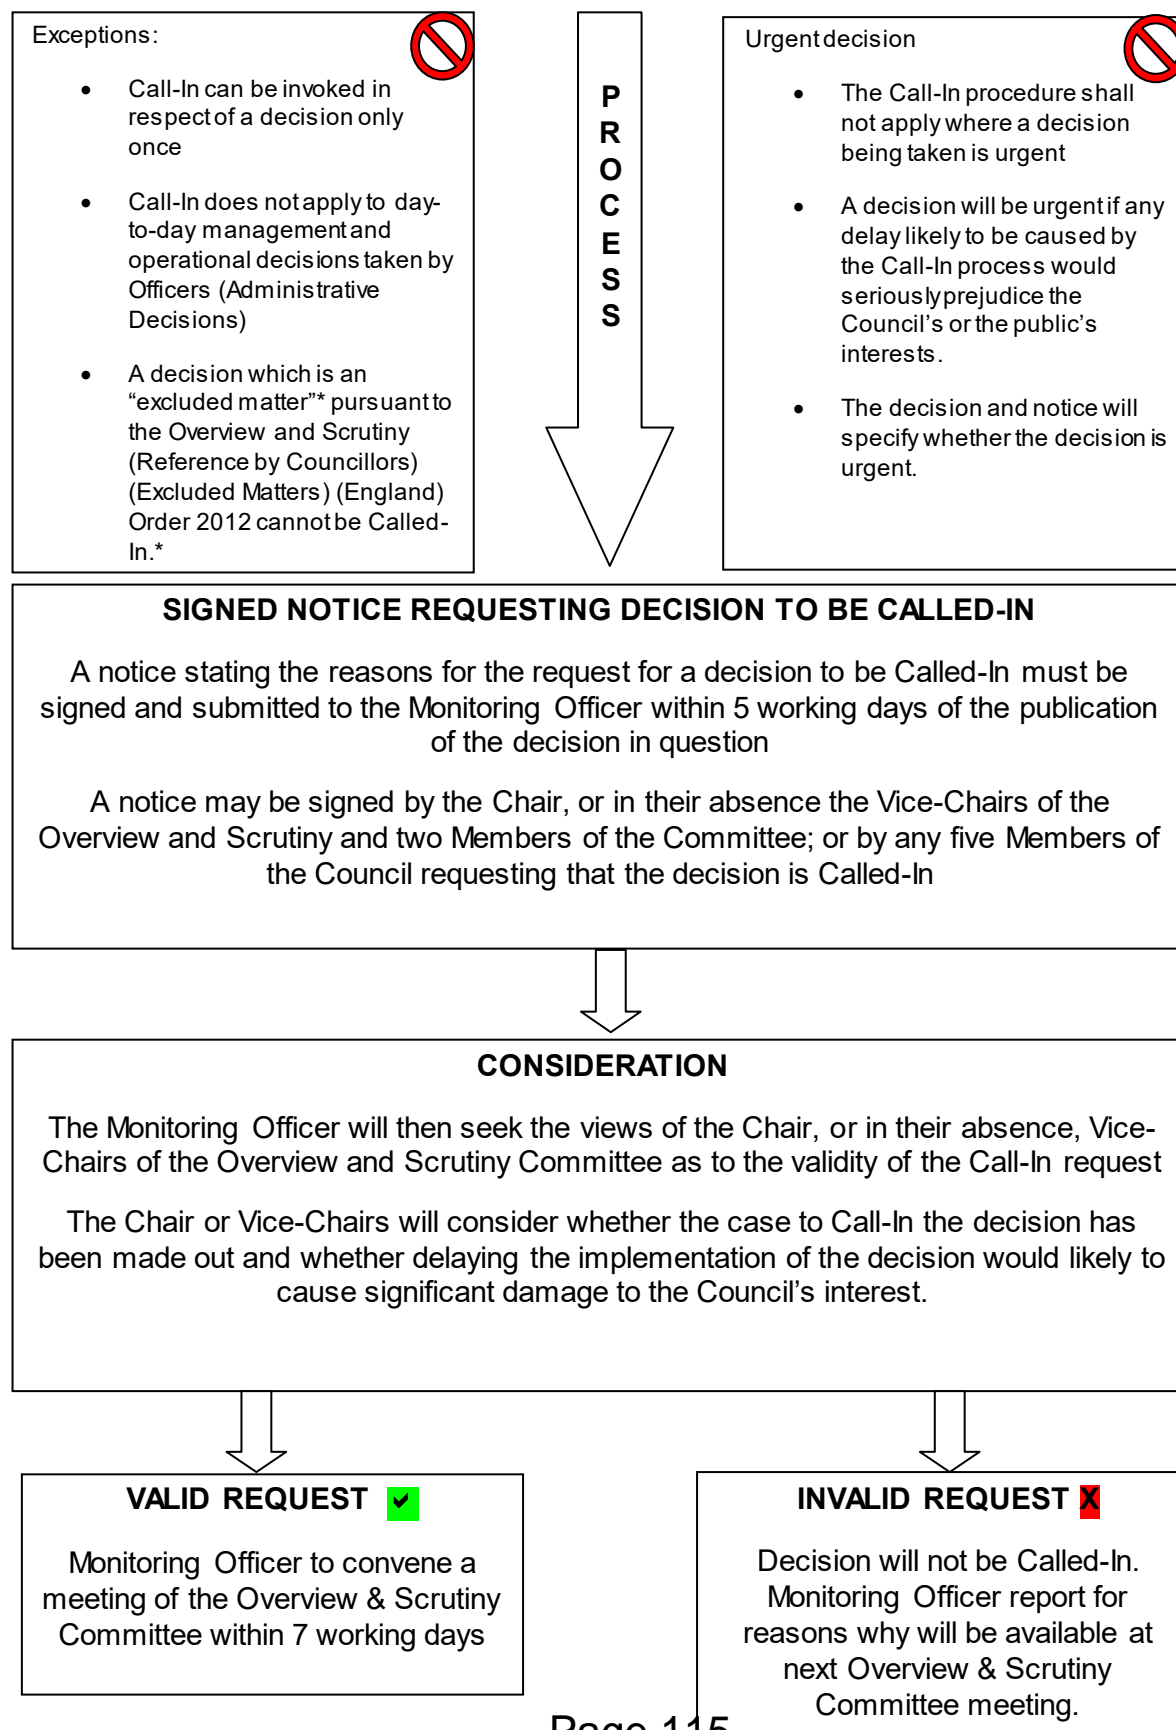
Exceptions:

- Call-In can be invoked in respect of a decision only once
- Call-In does not apply to day-to-day management and operational decisions taken by Officers (Administrative Decisions)
- A decision which is an “excluded matter”* pursuant to the Overview and Scrutiny (Reference by Councillors) (Excluded Matters) (England) Order 2012 cannot be Called-In.*

PROCESS

Urgent decision

- The Call-In procedure shall not apply where a decision being taken is urgent
- A decision will be urgent if any delay likely to be caused by the Call-In process would seriously prejudice the Council’s or the public’s interests.
- The decision and notice will specify whether the decision is urgent.

SIGNED NOTICE REQUESTING DECISION TO BE CALLED-IN

A notice stating the reasons for the request for a decision to be Called-In must be signed and submitted to the Monitoring Officer within 5 working days of the publication of the decision in question

A notice may be signed by the Chair, or in their absence the Vice-Chairs of the Overview and Scrutiny and two Members of the Committee; or by any five Members of the Council requesting that the decision is Called-In

CONSIDERATION

The Monitoring Officer will then seek the views of the Chair, or in their absence, Vice-Chairs of the Overview and Scrutiny Committee as to the validity of the Call-In request

The Chair or Vice-Chairs will consider whether the case to Call-In the decision has been made out and whether delaying the implementation of the decision would likely to cause significant damage to the Council’s interest.

VALID REQUEST

Monitoring Officer to convene a meeting of the Overview & Scrutiny Committee within 7 working days

INVALID REQUEST X

Decision will not be Called-In. Monitoring Officer report for reasons why will be available at next Overview & Scrutiny Committee meeting.

Page 115